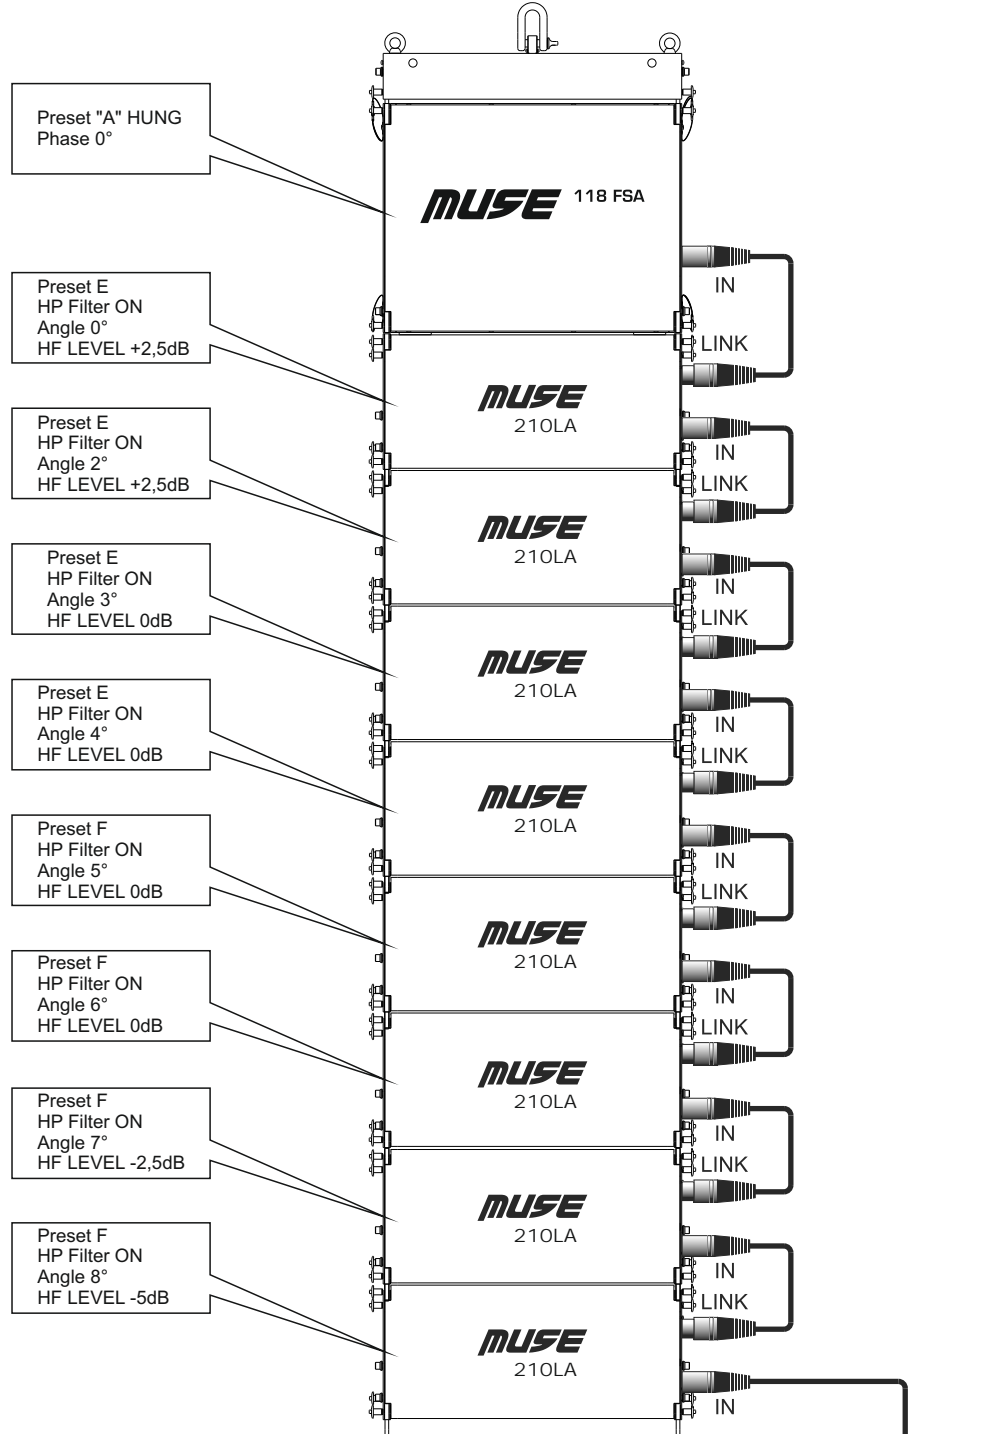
Preset "A" HUNG
Phase 0°

MUSE 118 FSA

IN
LINK

Preset E
HP Filter ON
Angle 0°
HF LEVEL +2,5dB

MUSE 210LA

IN
LINK

Preset E
HP Filter ON
Angle 2°
HF LEVEL +2,5dB

MUSE 210LA

IN
LINK

Preset E
HP Filter ON
Angle 3°
HF LEVEL 0dB

MUSE 210LA

IN
LINK

Preset E
HP Filter ON
Angle 4°
HF LEVEL 0dB

MUSE 210LA

IN
LINK

Preset F
HP Filter ON
Angle 5°
HF LEVEL 0dB

MUSE 210LA

IN
LINK

Preset F
HP Filter ON
Angle 6°
HF LEVEL 0dB

MUSE 210LA

IN
LINK

Preset F
HP Filter ON
Angle 7°
HF LEVEL -2,5dB

MUSE 210LA

IN
LINK

Preset F
HP Filter ON
Angle 8°
HF LEVEL -5dB

MUSE 210LA

IN